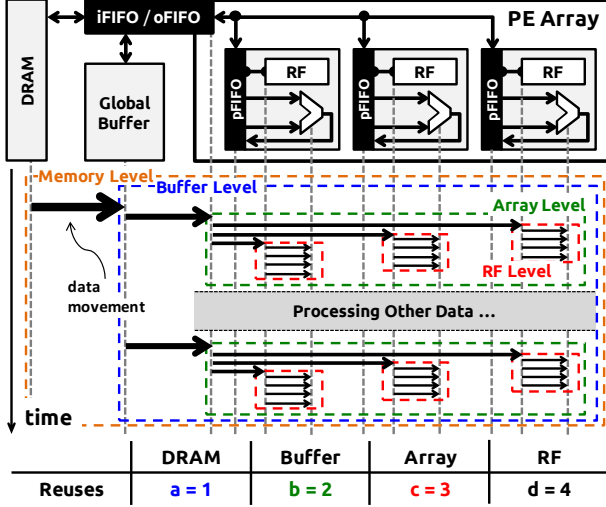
DRAM

iFIFO / oFIFO

PE Array

Global Buffer

pFIFO

RF

pFIFO

RF

pFIFO

RF

Memory Level

Buffer Level

Array Level

RF Level

data movement

Processing Other Data ...

time

| | DRAM | Buffer | Array | RF |
|---|---|---|---|---|
| Reuses | a = 1 | b = 2 | c = 3 | d = 4 |